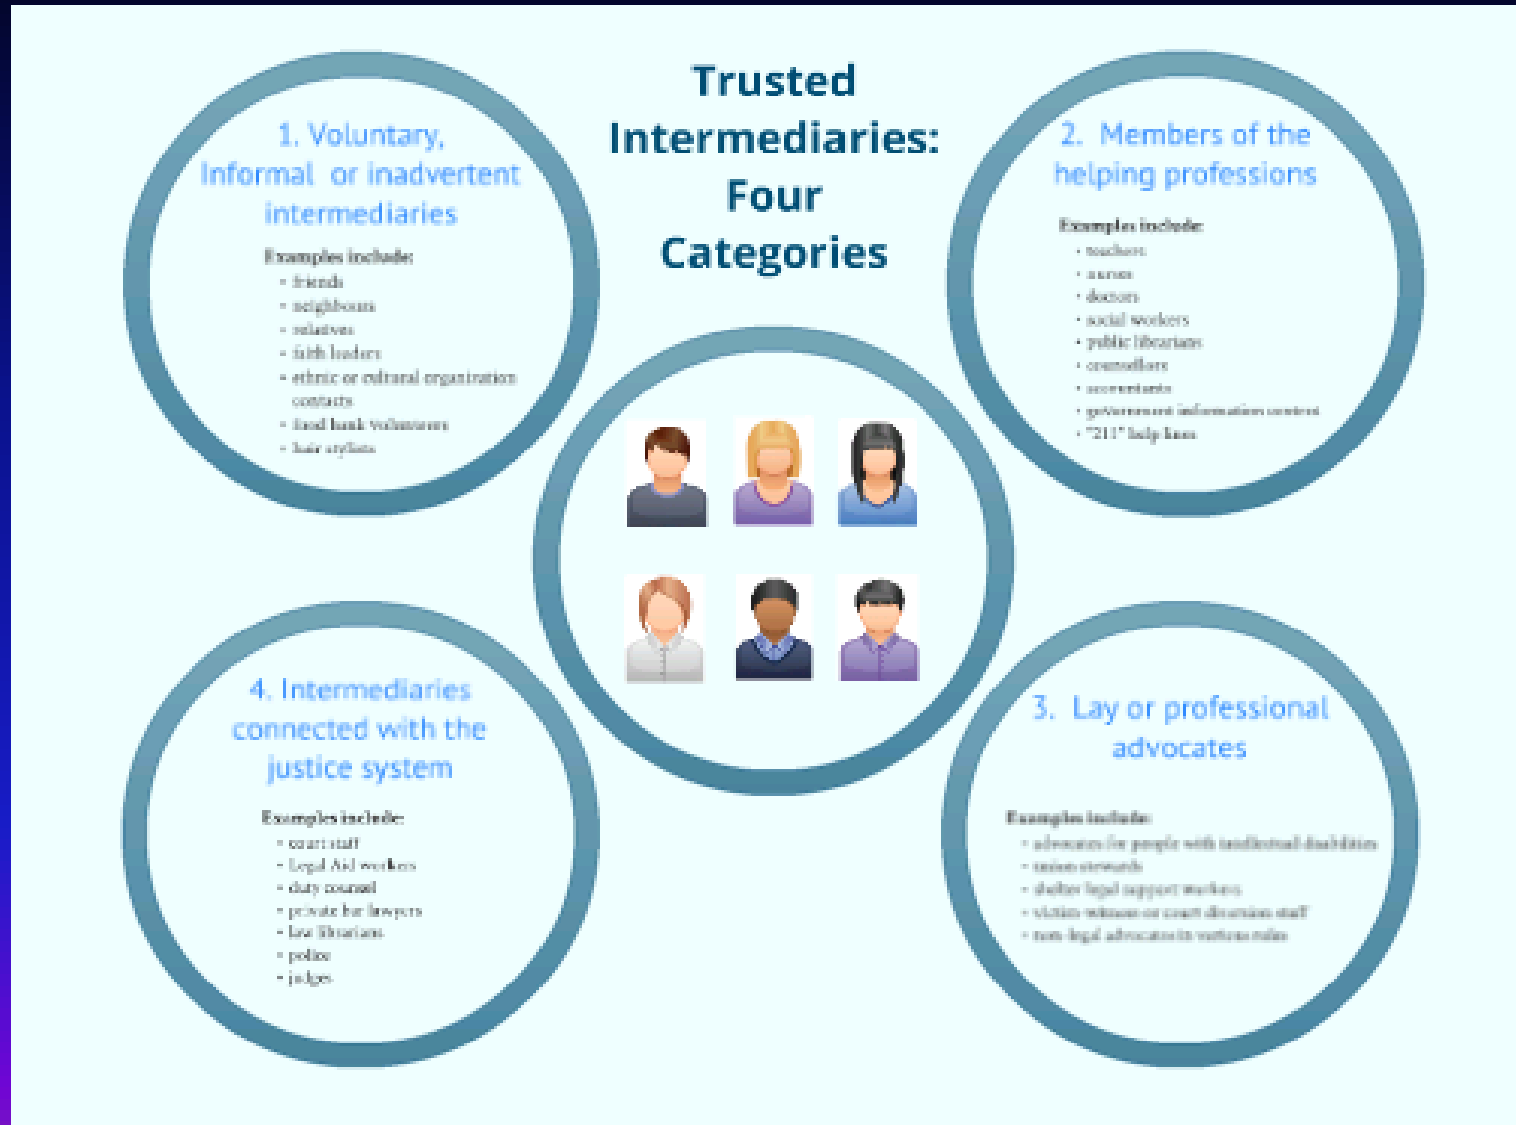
Trusted Intermediaries: Four Categories

1. Voluntary, Informal or inadvertent intermediaries

Examples include:
- friends
- neighbours
- relatives
- faith leaders
- ethnic or cultural organization contacts
- food bank volunteers
- hair stylists

2. Members of the helping professions

Examples include:
- teachers
- nurses
- doctors
- social workers
- public librarians
- counsellors
- accountants
- government information centres
- "211" help lines

4. Intermediaries connected with the justice system

Examples include:
- court staff
- Legal Aid workers
- duty counsel
- private bar lawyers
- law librarians
- police
- judges

3. Lay or professional advocates

Examples include:
- advocates for people with intellectual disabilities
- union stewards
- shelter legal support workers
- victim witness or court diversion staff
- non-legal advocates in various roles